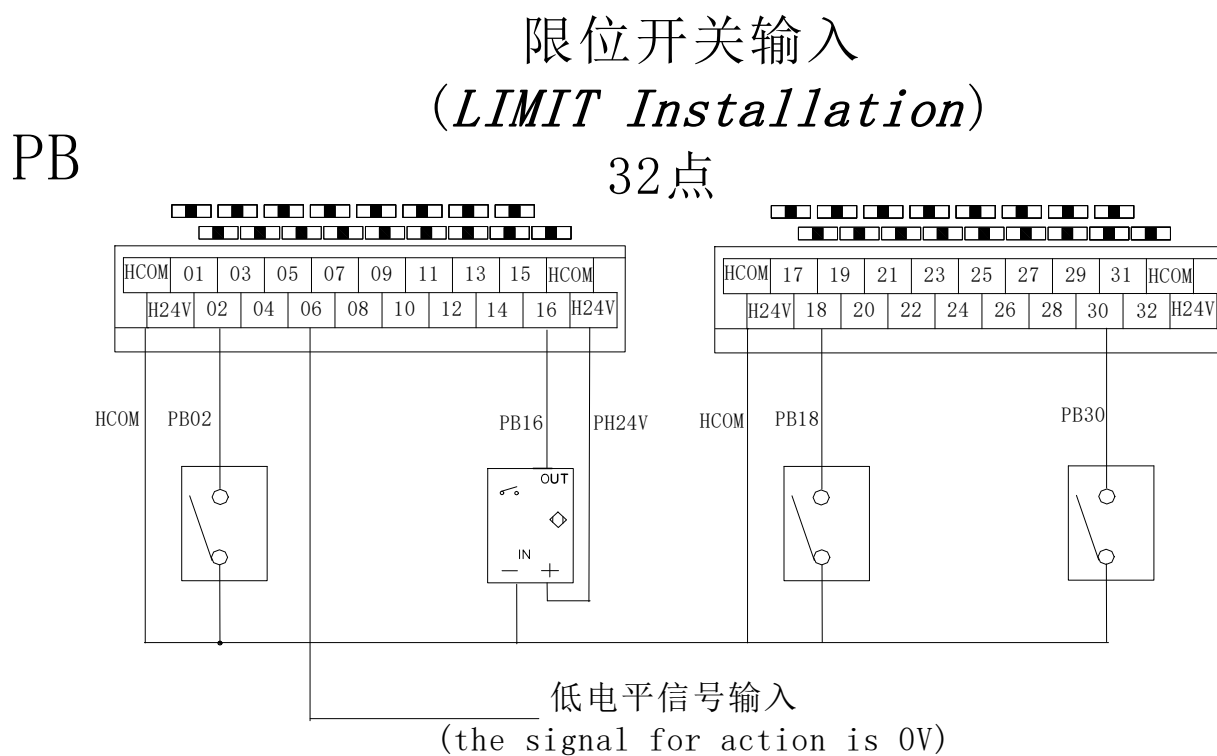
限位开关输入
(*LIMIT Installation*)
32点

PB

| HCOM | 01 | 03 | 05 | 07 | 09 | 11 | 13 | 15 | HCOM |
|---|---|---|---|---|---|---|---|---|---|
| H24V | 02 | 04 | 06 | 08 | 10 | 12 | 14 | 16 | H24V |

| HCOM | 17 | 19 | 21 | 23 | 25 | 27 | 29 | 31 | HCOM |
|---|---|---|---|---|---|---|---|---|---|
| H24V | 18 | 20 | 22 | 24 | 26 | 28 | 30 | 32 | H24V |

HCOM PB02 PB16 PH24V HCOM PB18 PB30

OUT
IN
$-$ $+$

低电平信号输入
(the signal for action is 0V)